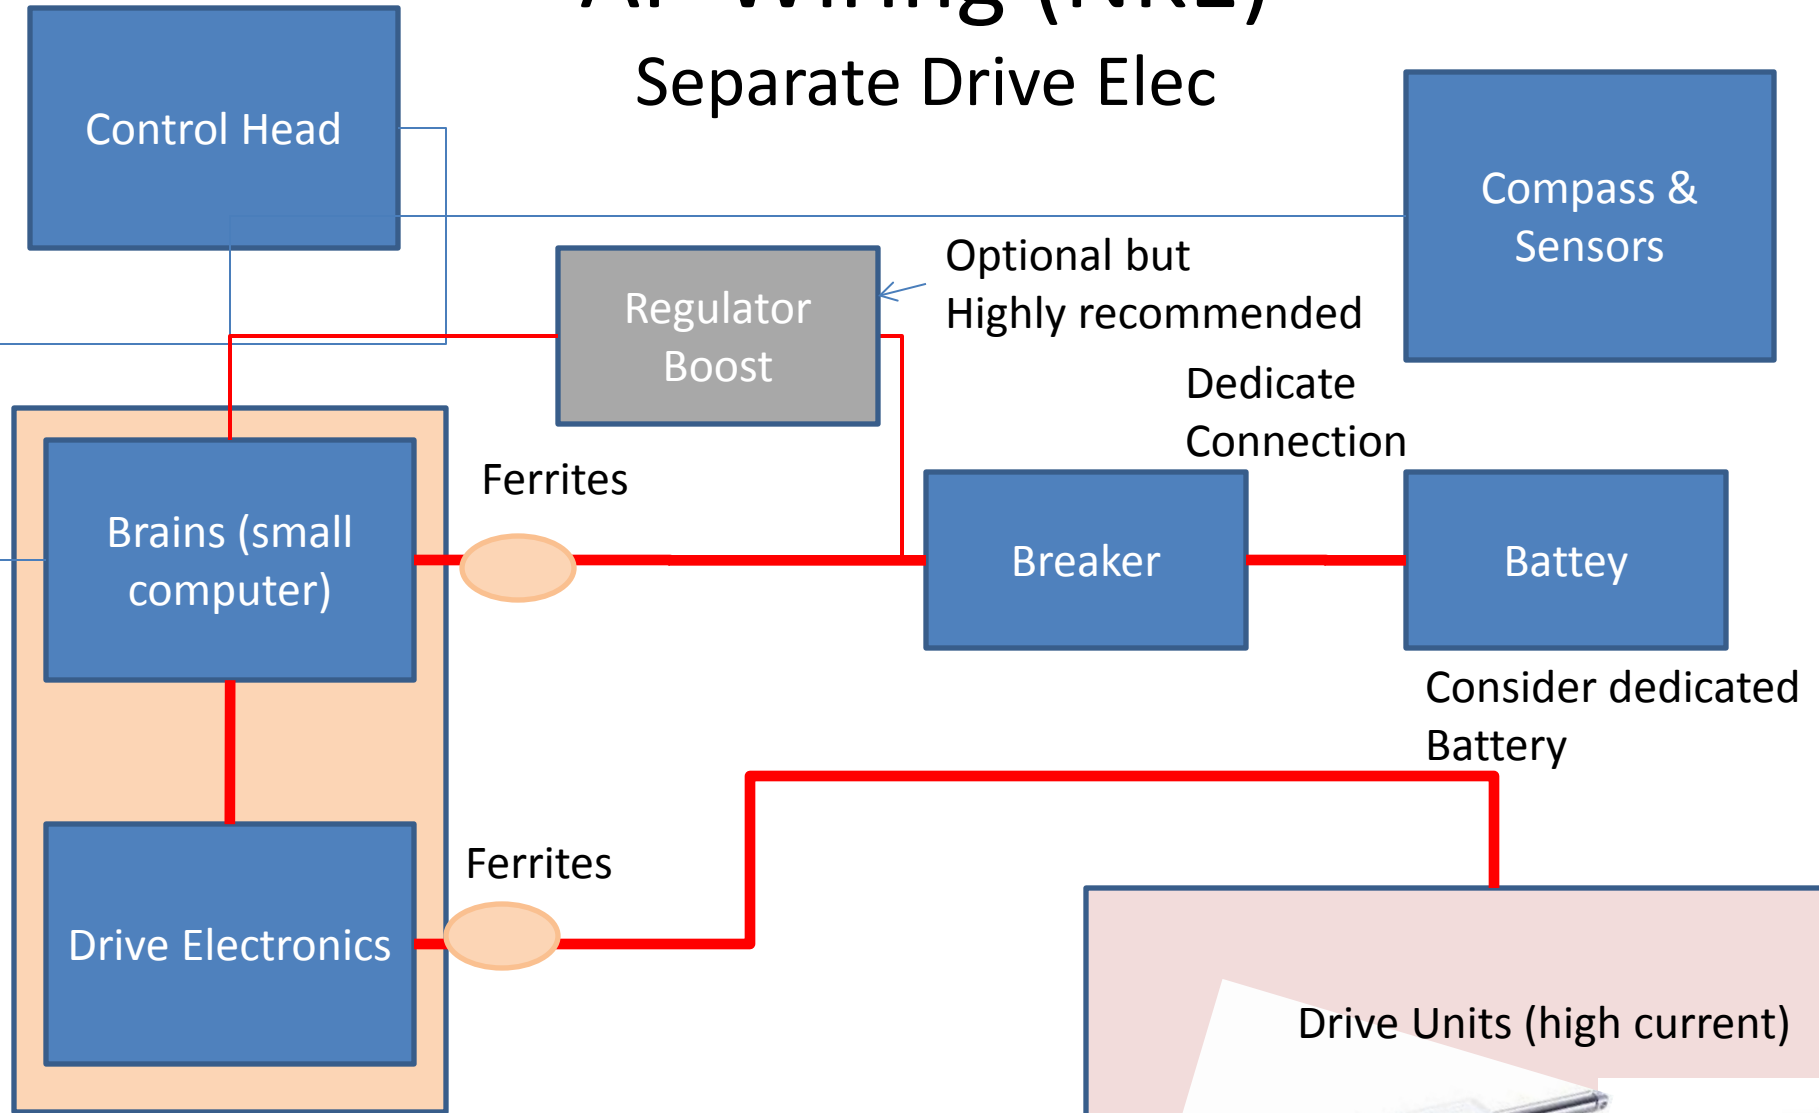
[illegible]

Separate Drive Elec

Control Head

Compass & Sensors

Regulator Boost

Optional but Highly recommended

Dedicate Connection

Ferrites

Brains (small computer)

Breaker

Battey

Consider dedicated Battery

Ferrites

Drive Electronics

Drive Units (high current)